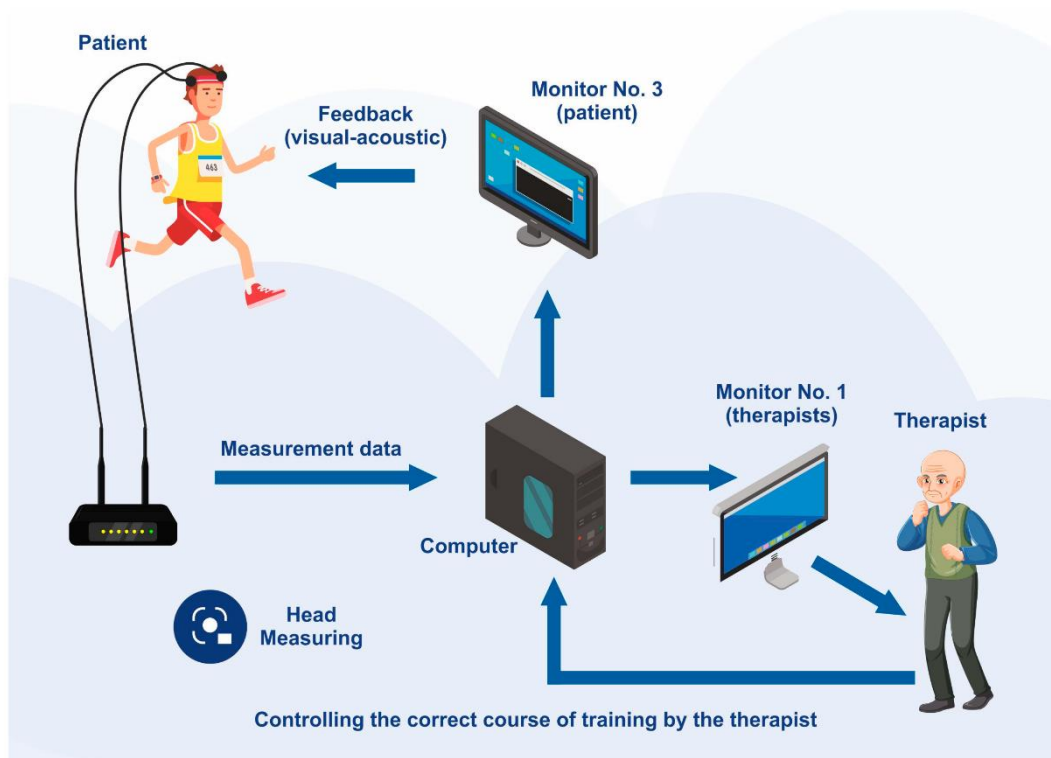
Patient

463

Feedback (visual-acoustic)

Monitor No. 3 (patient)

Measurement data

Computer

Monitor No. 1 (therapists)

Therapist

Head Measuring

Controlling the correct course of training by the therapist